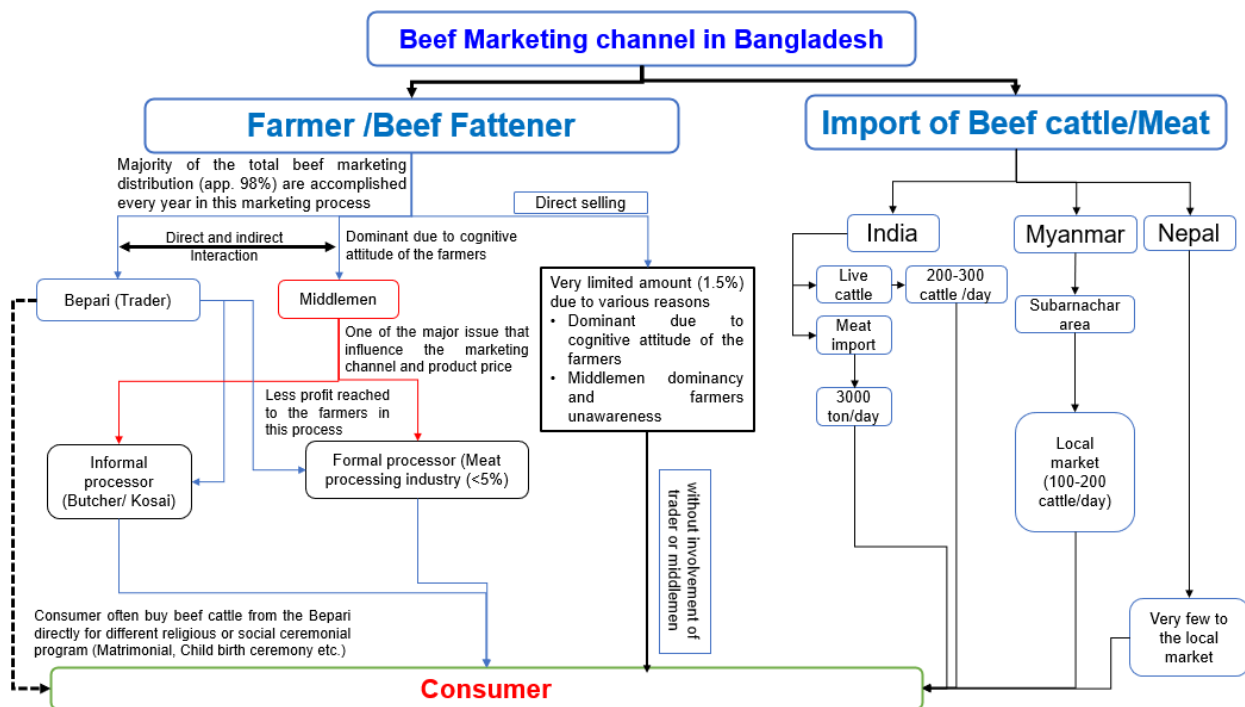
Beef Marketing channel in Bangladesh

Farmer /Beef Fattener

Import of Beef cattle/Meat

Majority of the total beef marketing distribution (app. 98%) are accomplished every year in this marketing process

Direct selling

Direct and indirect Interaction

Dominant due to cognitive attitude of the farmers

Bepari (Trader)

Middlemen

Very limited amount (1.5%) due to various reasons
• Dominant due to cognitive attitude of the farmers
• Middlemen dominancy and farmers unawareness

One of the major issue that influence the marketing channel and product price

Less profit reached to the farmers in this process

Informal processor (Butcher/ Kosai)

Formal processor (Meat processing industry (<5%)

without involvement of trader or middlemen

India

Myanmar

Nepal

Live cattle

200-300 cattle /day

Meat import

3000 ton/day

Subarnachar area

Local market (100-200 cattle/day)

Very few to the local market

Consumer often buy beef cattle from the Bepari directly for different religious or social ceremonial program (Matrimonial, Child birth ceremony etc.)

Consumer